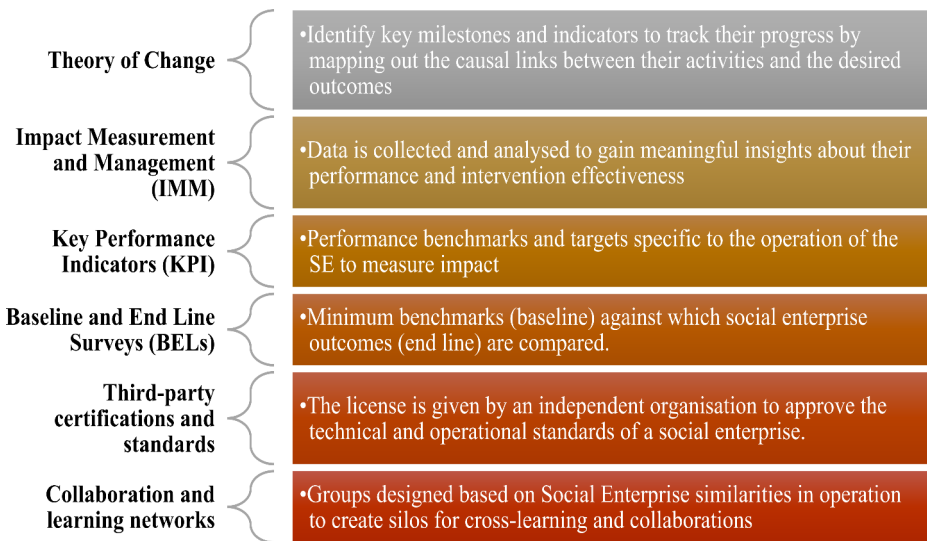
Theory of Change

•Identify key milestones and indicators to track their progress by mapping out the causal links between their activities and the desired outcomes

Impact Measurement and Management (IMM)

•Data is collected and analysed to gain meaningful insights about their performance and intervention effectiveness

Key Performance Indicators (KPI)

•Performance benchmarks and targets specific to the operation of the SE to measure impact

Baseline and End Line Surveys (BELs)

•Minimum benchmarks (baseline) against which social enterprise outcomes (end line) are compared.

Third-party certifications and standards

•The license is given by an independent organisation to approve the technical and operational standards of a social enterprise.

Collaboration and learning networks

•Groups designed based on Social Enterprise similarities in operation to create silos for cross-learning and collaborations